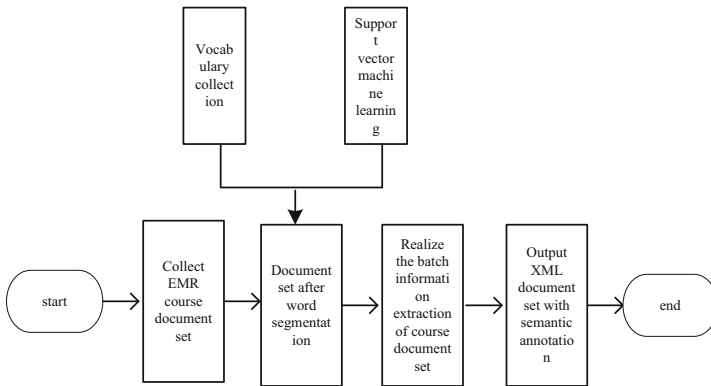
Vocabulary collection

Support vector machine learning

start

Collect EMR course document set

Document set after word segmentation

Realize the batch information extraction of course document set

Output XML document set with semantic annotation

end